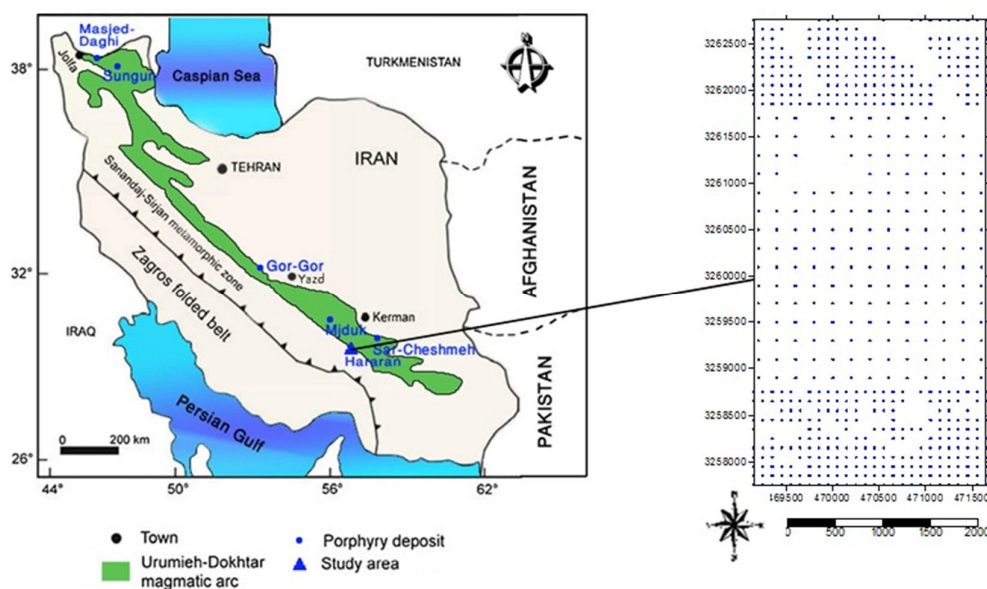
Masjed-Daghi
Jolfa
Sungun
Caspian Sea
TURKMENISTAN
38°
TEHRAN
IRAN
AFGHANISTAN
Sanandaj-Sirjan metamorphic zone
Gor-Gor
Yazd
32°
Zagros folded belt
Kerman
IRAQ
Miduk
Sar-Cheshmeh
Hararan
PAKISTAN
Persian Gulf
0 200 km
26°
44° 50° 56° 62°

Town
Urumieh-Dokhtar magmatic arc
Porphyry deposit
Study area

3262500
3262000
3261500
3261000
3260500
3260000
3259500
3259000
3258500
3258000
469500 470000 470500 471000 471500
0 500 1000 1500 2000